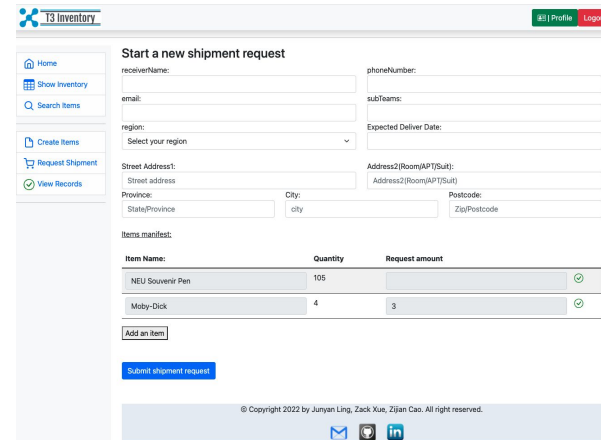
T3 Inventory

| Profile Logo

Home
Show Inventory
Search Items

Create Items
Request Shipment
View Records

Start a new shipment request

receiverName:
phoneNumber:
email:
subTeams:
region:
Select your region
Expected Deliver Date:
Street Address1:
Street address
Address2(Room/APT/Suit):
Address2(Room/APT/Suit)
Province:
State/Province
City:
city
Postcode:
Zip/Postcode

Items manifest:

| Item Name: | Quantity | Request amount |
|---|---|---|
| NEU Souvenir Pen | 105 | |
| Moby-Dick | 4 | 3 |

Add an item

Submit shipment request

© Copyright 2022 by Junyan Ling, Zack Xue, Zijian Cao. All right reserved.